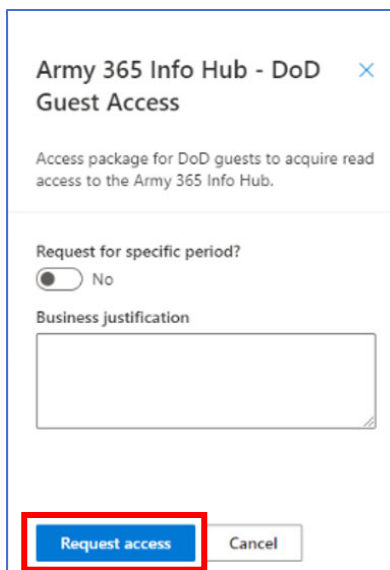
Army 365 Info Hub - DoD Guest Access

×

Access package for DoD guests to acquire read access to the Army 365 Info Hub.

Request for specific period?

No

Business justification

Request access

Cancel